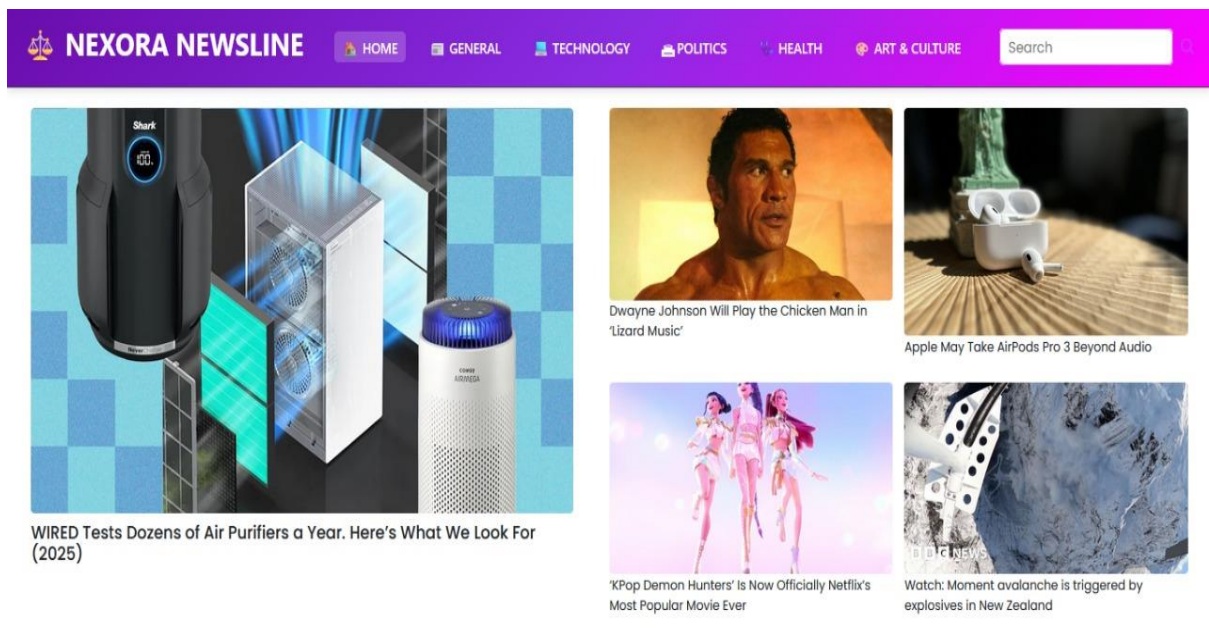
NEXORA NEWSLINE

HOME GENERAL TECHNOLOGY POLITICS HEALTH ART & CULTURE Search

Shark

COWAY AIRMEGA

WIRED Tests Dozens of Air Purifiers a Year. Here's What We Look For (2025)

Dwayne Johnson Will Play the Chicken Man in 'Lizard Music'

Apple May Take AirPods Pro 3 Beyond Audio

'KPop Demon Hunters' Is Now Officially Netflix's Most Popular Movie Ever

BBC NEWS

Watch: Moment avalanche is triggered by explosives in New Zealand